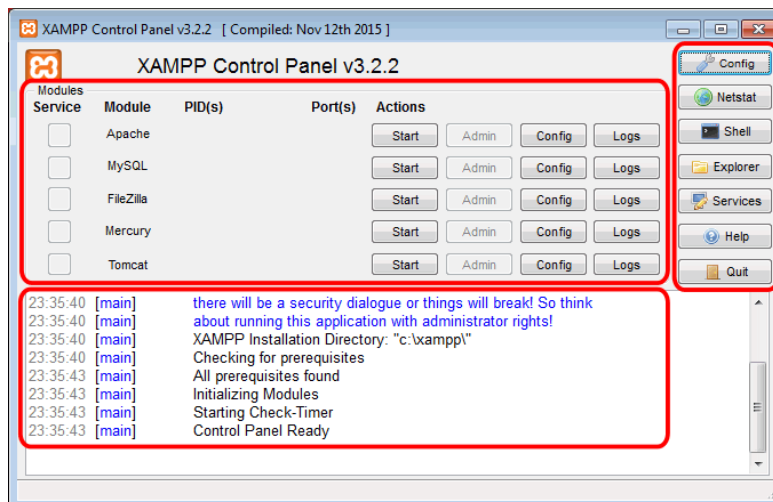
XAMPP Control Panel v3.2.2 [ Compiled: Nov 12th 2015 ]

XAMPP Control Panel v3.2.2

Config
Netstat
Shell
Explorer
Services
Help
Quit

Modules

| Service | Module | PID(s) | Port(s) | Actions | | | |
|---|---|---|---|---|---|---|---|
| | Apache | | | Start | Admin | Config | Logs |
| | MySQL | | | Start | Admin | Config | Logs |
| | FileZilla | | | Start | Admin | Config | Logs |
| | Mercury | | | Start | Admin | Config | Logs |
| | Tomcat | | | Start | Admin | Config | Logs |

23:35:40 [main] there will be a security dialogue or things will break! So think
23:35:40 [main] about running this application with administrator rights!
23:35:40 [main] XAMPP Installation Directory: "c:\xampp\"
23:35:40 [main] Checking for prerequisites
23:35:43 [main] All prerequisites found
23:35:43 [main] Initializing Modules
23:35:43 [main] Starting Check-Timer
23:35:43 [main] Control Panel Ready